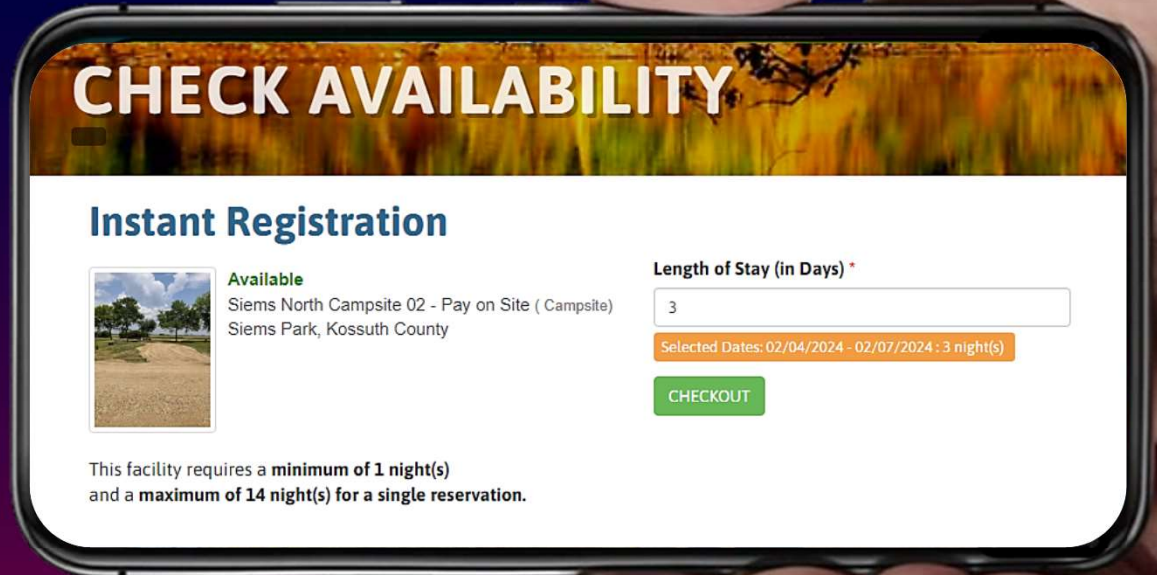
CHECK AVAILABILITY

Instant Registration

Available
Siems North Campsite 02 - Pay on Site ( Campsite)
Siems Park, Kossuth County

Length of Stay (in Days) *

3

Selected Dates: 02/04/2024 - 02/07/2024 : 3 night(s)

CHECKOUT

This facility requires a **minimum of 1 night(s)** and a **maximum of 14 night(s) for a single reservation.**